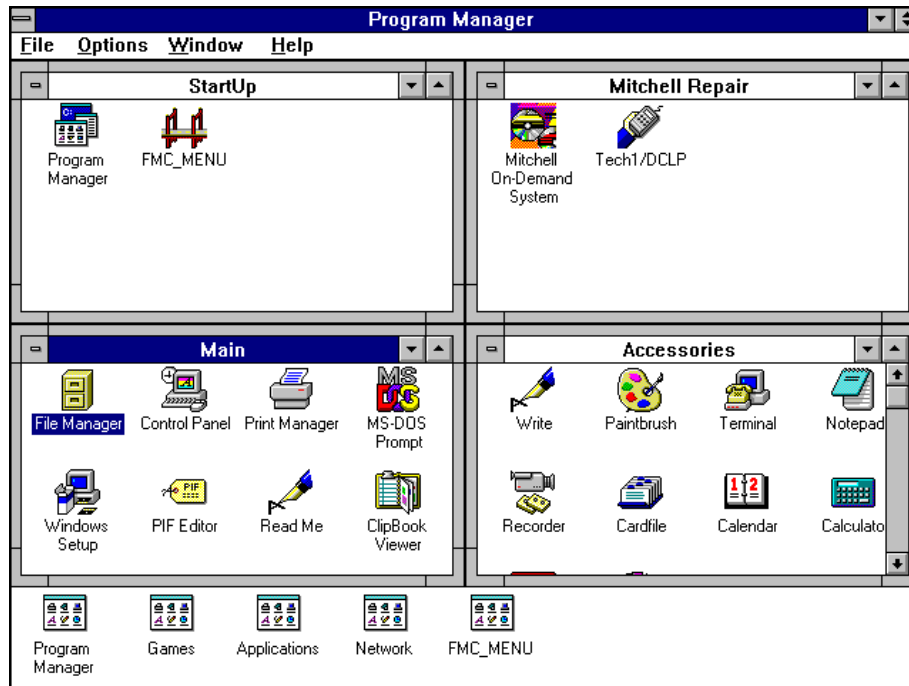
Program Manager

File Options Window Help

StartUp

Program Manager

FMC_MENU

Mitchell Repair

Mitchell On-Demand System

Tech1/DCLP

Main

File Manager

Control Panel

Print Manager

MS-DOS Prompt

Windows Setup

PIF Editor

Read Me

ClipBook Viewer

Accessories

Write

Paintbrush

Terminal

Notepad

Recorder

Cardfile

Calendar

Calculato

Program Manager

Games

Applications

Network

FMC_MENU